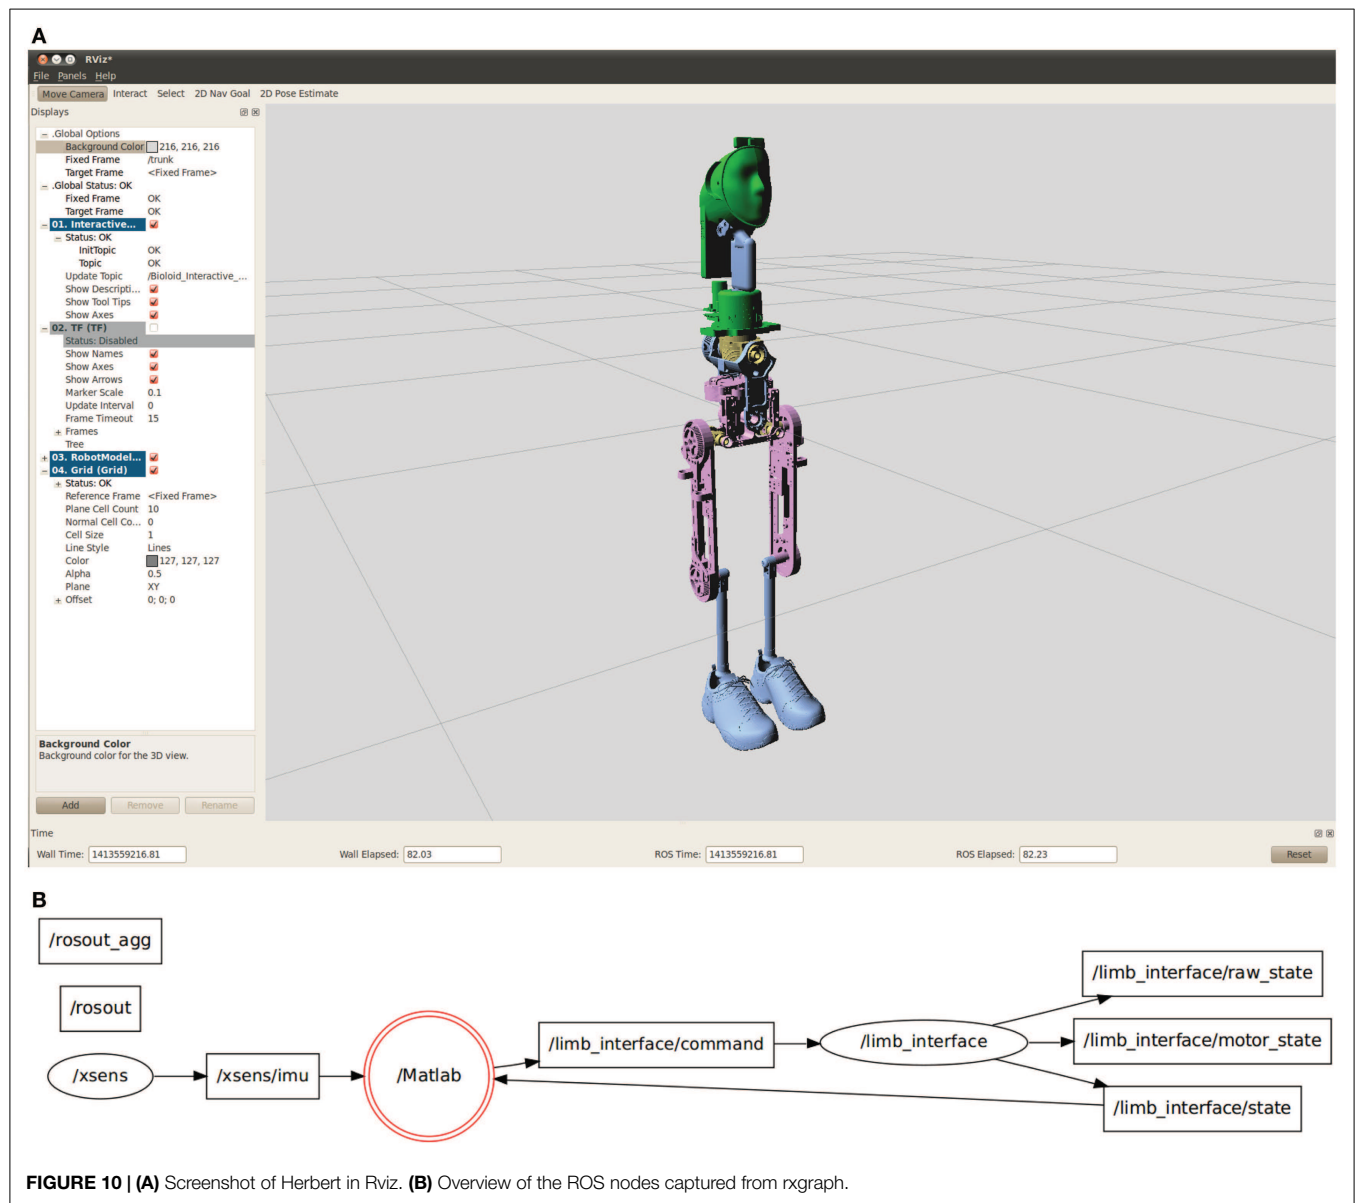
A

RViz*

File Panels Help

Move Camera Interact Select 2D Nav Goal 2D Pose Estimate

Displays

.Global Options
Background Color 216, 216, 216
Fixed Frame /trunk
Target Frame <Fixed Frame>
.Global Status: OK
Fixed Frame OK
Target Frame OK
01. Interactive...
Status: OK
InitTopic OK
Topic OK
Update Topic /Bioloid_Interactive_...
Show Descripti...
Show Tool Tips
Show Axes
02. TF (TF)
Status: Disabled
Show Names
Show Axes
Show Arrows
Marker Scale 0.1
Update Interval 0
Frame Timeout 15
Frames
Tree
03. RobotModel...
04. Grid (Grid)
Status: OK
Reference Frame <Fixed Frame>
Plane Cell Count 10
Normal Cell Co... 0
Cell Size 1
Line Style Lines
Color 127, 127, 127
Alpha 0.5
Plane XY
Offset 0; 0; 0

Background Color
Background color for the 3D view.

Add Remove Rename

Time

Wall Time: 1413559216.81 Wall Elapsed: 82.03 ROS Time: 1413559216.81 ROS Elapsed: 82.23 Reset

B

/rosout_agg

/rosout

/xsens

/xsens/imu

/Matlab

/limb_interface/command

/limb_interface

/limb_interface/raw_state

/limb_interface/motor_state

/limb_interface/state

FIGURE 10 | (A) Screenshot of Herbert in Rviz. (B) Overview of the ROS nodes captured from rxgraph.